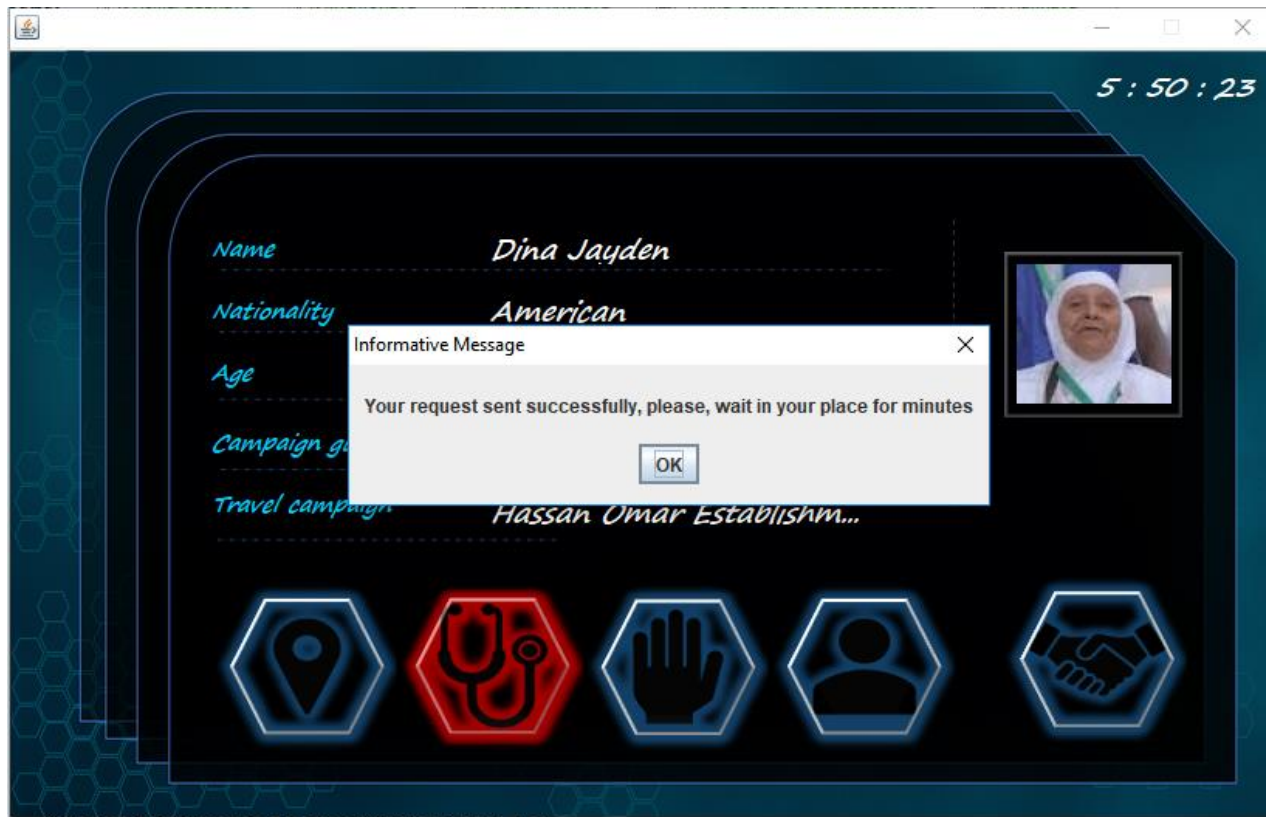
5 : 50 : 23

Name Dina Jayden

Nationality American

Age

Campaign g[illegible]

Travel campaign Hassan Omar Establishm...

Informative Message

Your request sent successfully, please, wait in your place for minutes

OK